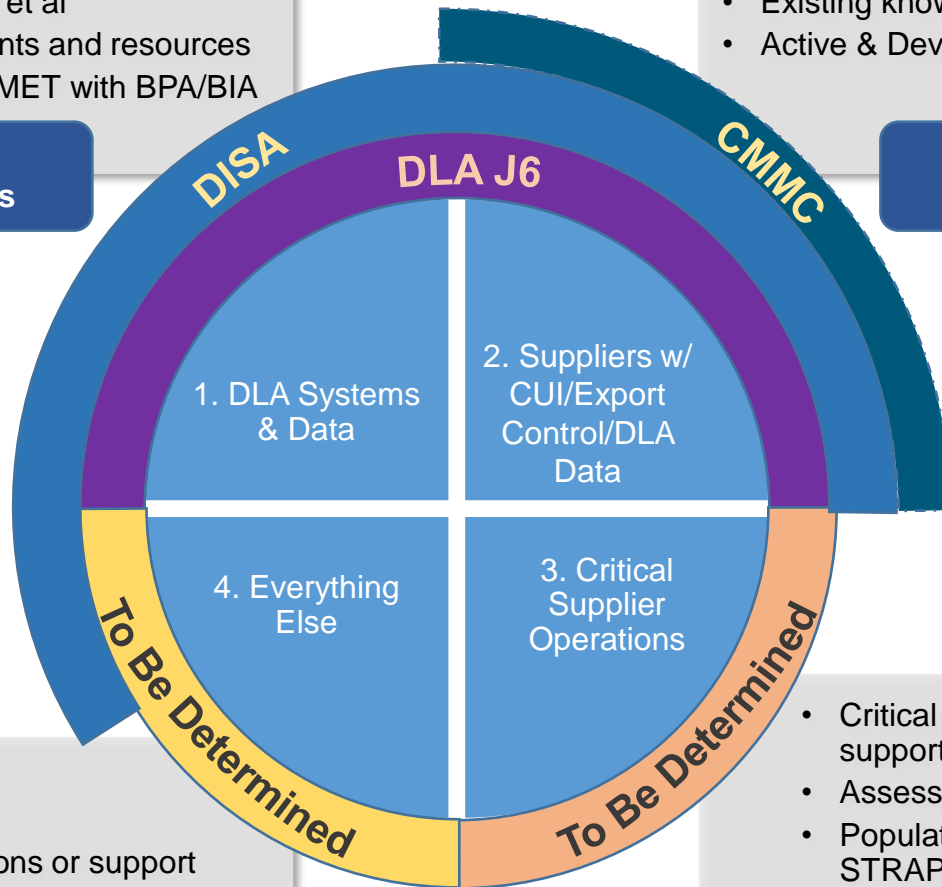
et al
nts and resources
MET with BPA/BIA

s

• Existing know
• Active & Dev

DISA

DLA J6

CMMC

1. DLA Systems & Data

2. Suppliers w/ CUI/Export Control/DLA Data

4. Everything Else

3. Critical Supplier Operations

To Be Determined

To Be Determined

• Critical
support
• Assess
• Populat
STRAP

ons or support